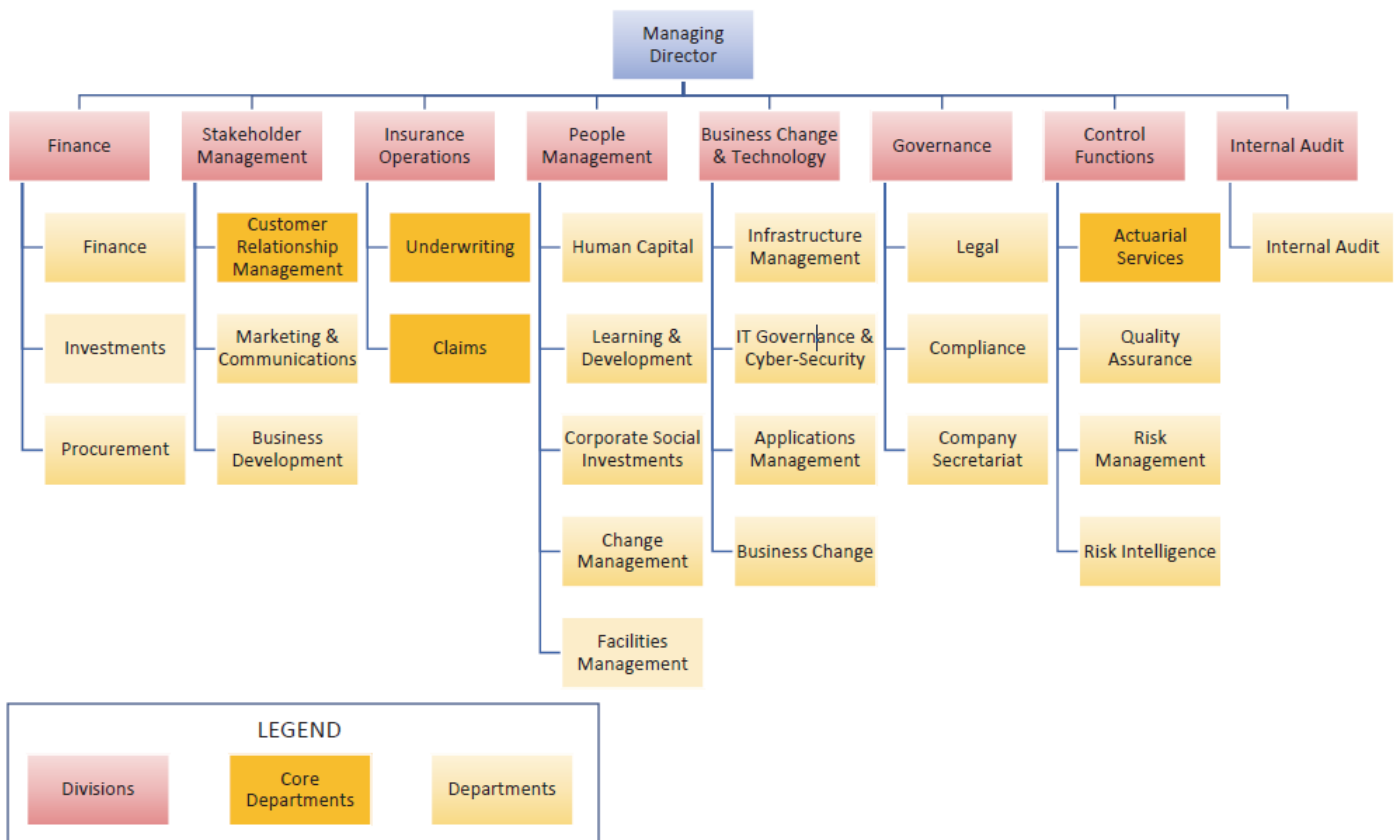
Managing Director

Finance
Finance
Investments
Procurement

Stakeholder Management
Customer Relationship Management
Marketing & Communications
Business Development

Insurance Operations
Underwriting
Claims

People Management
Human Capital
Learning & Development
Corporate Social Investments
Change Management
Facilities Management

Business Change & Technology
Infrastructure Management
IT Governance & Cyber-Security
Applications Management
Business Change

Governance
Legal
Compliance
Company Secretariat

Control Functions
Actuarial Services
Quality Assurance
Risk Management
Risk Intelligence

Internal Audit
Internal Audit

LEGEND
Divisions
Core Departments
Departments